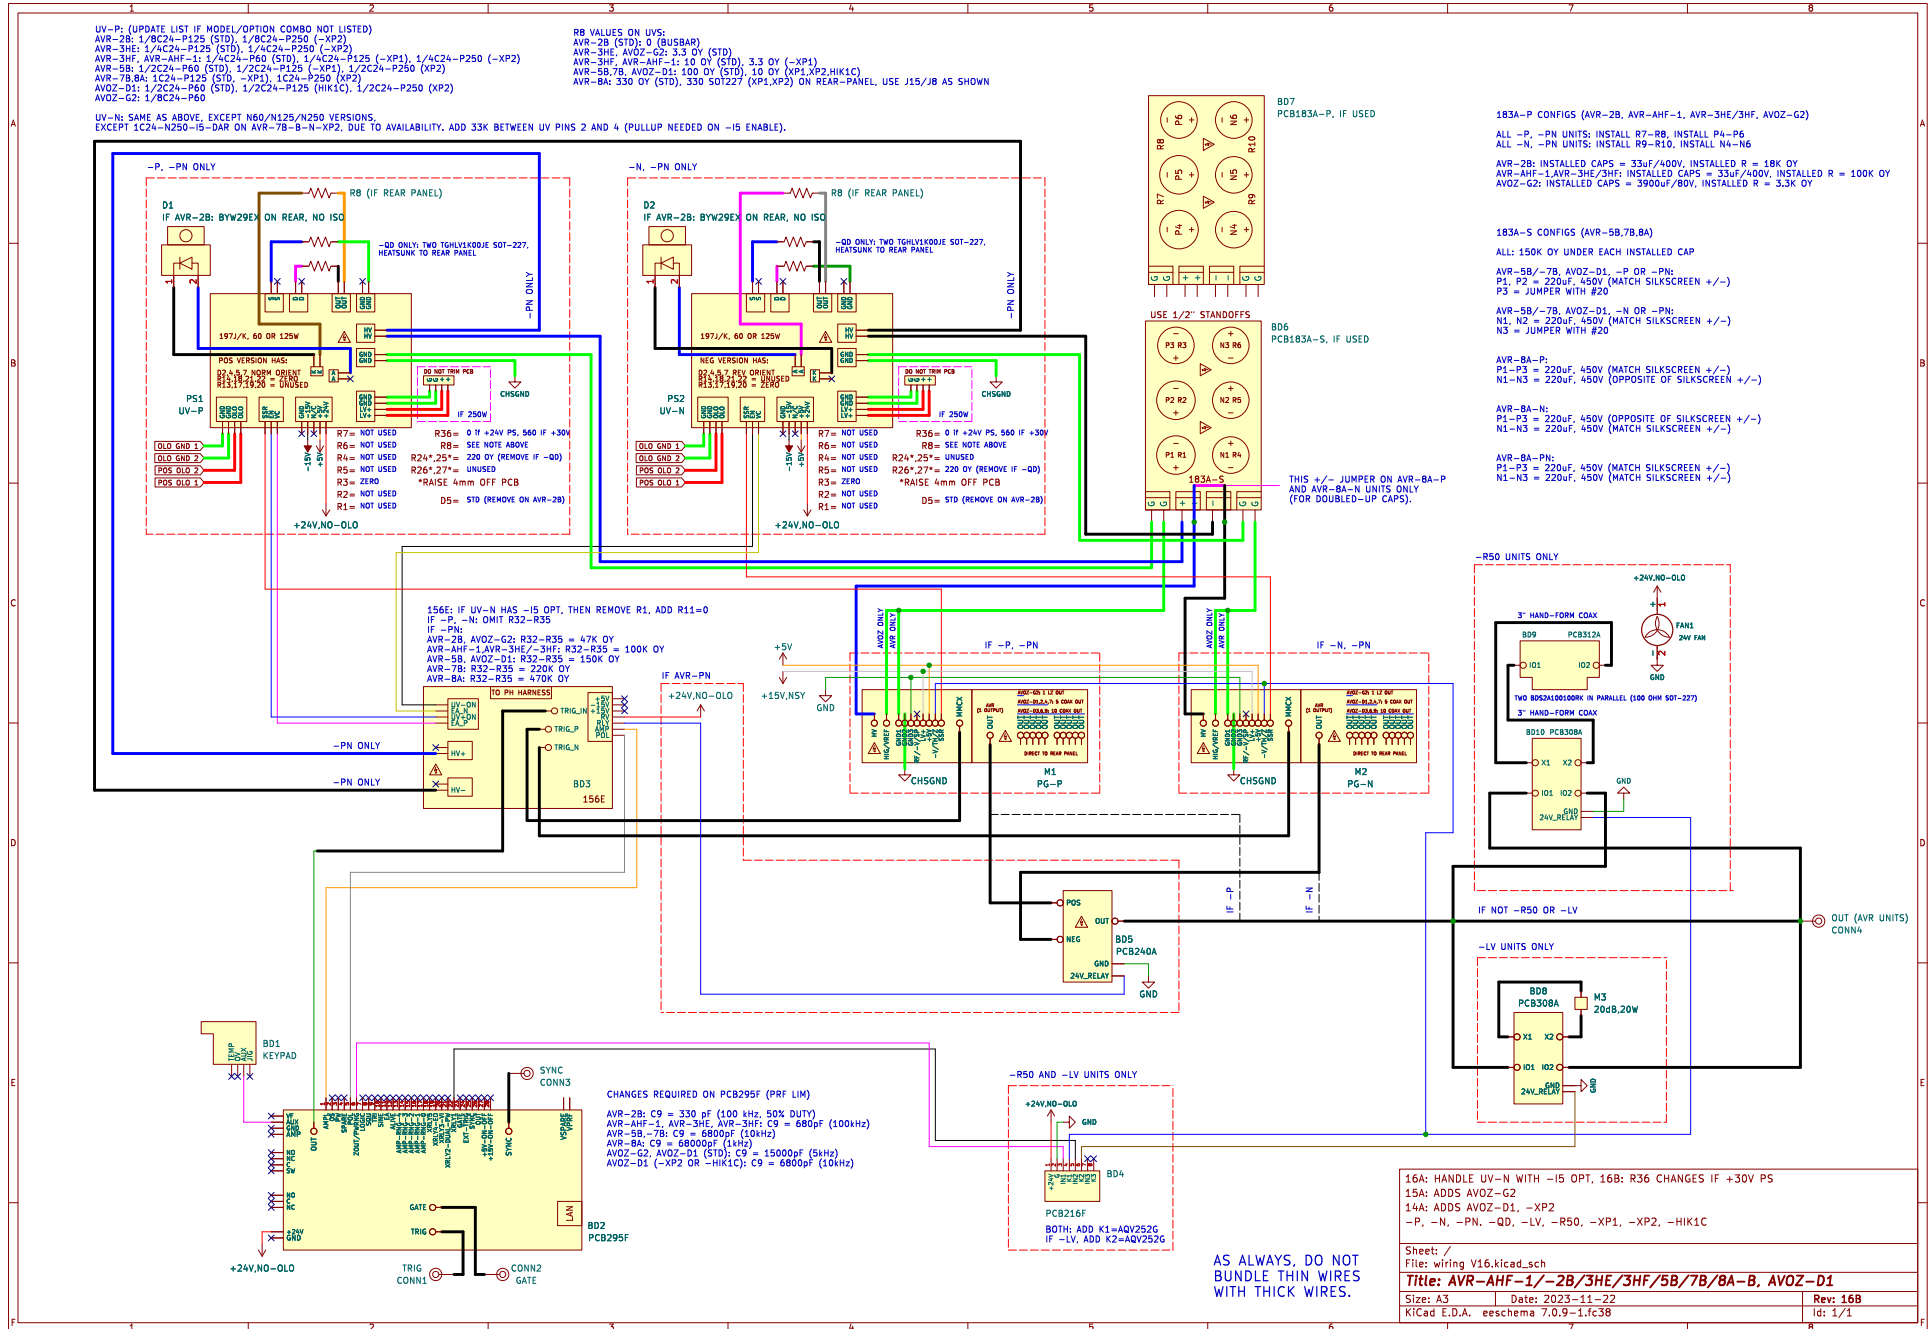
UV-P: (UPDATE LIST IF MODEL/OPTION COMBO NOT LISTED)
AVR-2B: 1/8C24-P125 (STD), 1/8C24-P250 (-XP2)
AVR-3HE: 1/4C24-P125 (STD), 1/4C24-P250 (-XP2)
AVR-3HF, AVR-AHF-1: 1/4C24-P60 (STD), 1/4C24-P125 (-XP1), 1/4C24-P250 (-XP2)
AVR-5B: 1/2C24-P60 (STD), 1/2C24-P125 (-XP1), 1/2C24-P250 (XP2)
AVR-7B,8A: 1C24-P125 (STD, -XP1), 1C24-P250 (XP2)
AVOZ-D1: 1/2C24-P60 (STD), 1/2C24-P125 (HIK1C), 1/2C24-P250 (XP2)
AVOZ-G2: 1/8C24-P60

UV-N: SAME AS ABOVE, EXCEPT N60/N125/N250 VERSIONS,
EXCEPT 1C24-N250-I5-DAR ON AVR-7B-B-N-XP2, DUE TO AVAILABILITY. ADD 33K BETWEEN UV PINS 2 AND 4 (PULLUP NEEDED ON -I5 ENABLE).

R8 VALUES ON UVS:
AVR-2B (STD): 0 (BUSBAR)
AVR-3HE, AVOZ-G2: 3.3 OY (STD)
AVR-3HF, AVR-AHF-1: 10 OY (STD), 3.3 OY (-XP1)
AVR-5B,7B, AVOZ-D1: 100 OY (STD), 10 OY (XP1,XP2,HIK1C)
AVR-8A: 330 OY (STD), 330 SOT227 (XP1,XP2) ON REAR-PANEL, USE J15/J8 AS SHOWN

BD7
PCB183A-P, IF USED

183A-P CONFIGS (AVR-2B, AVR-AHF-1, AVR-3HE/3HF, AVOZ-G2)
ALL -P, -PN UNITS: INSTALL R7-R8, INSTALL P4-P6
ALL -N, -PN UNITS: INSTALL R9-R10, INSTALL N4-N6
AVR-2B: INSTALLED CAPS = 33uF/400V, INSTALLED R = 18K OY
AVR-AHF-1,AVR-3HE/3HF: INSTALLED CAPS = 33uF/400V, INSTALLED R = 100K OY
AVOZ-G2: INSTALLED CAPS = 3900uF/80V, INSTALLED R = 3.3K OY

183A-S CONFIGS (AVR-5B,7B,8A)
ALL: 150K OY UNDER EACH INSTALLED CAP
AVR-5B/-7B, AVOZ-D1, -P OR -PN:
P1, P2 = 220uF, 450V (MATCH SILKSCREEN +/-)
P3 = JUMPER WITH #20
AVR-5B/-7B, AVOZ-D1, -N OR -PN:
N1, N2 = 220uF, 450V (MATCH SILKSCREEN +/-)
N3 = JUMPER WITH #20
AVR-8A-P:
P1-P3 = 220uF, 450V (MATCH SILKSCREEN +/-)
N1-N3 = 220uF, 450V (OPPOSITE OF SILKSCREEN +/-)
AVR-8A-N:
P1-P3 = 220uF, 450V (OPPOSITE OF SILKSCREEN +/-)
N1-N3 = 220uF, 450V (MATCH SILKSCREEN +/-)
AVR-8A-PN:
P1-P3 = 220uF, 450V (MATCH SILKSCREEN +/-)
N1-N3 = 220uF, 450V (MATCH SILKSCREEN +/-)

USE 1/2" STANDOFFS
BD6
PCB183A-S, IF USED
THIS +/- JUMPER ON AVR-8A-P AND AVR-8A-N UNITS ONLY (FOR DOUBLED-UP CAPS).

-P, -PN ONLY
R8 (IF REAR PANEL)
D1
IF AVR-2B: BYW29EX ON REAR, NO ISO
-QD ONLY: TWO TGHLV1K00JE SOT-227, HEATSUNK TO REAR PANEL
-PN ONLY
197J/K, 60 OR 125W
POS VERSION HAS:
D2,4,5,7 NORM ORIENT
R13,17,19,20 = UNUSED
DO NOT TRIM PCB
IF 250W
CHSGND
PS1
UV-P
OLO GND 1
OLO GND 2
POS OLO 2
POS OLO 1
R36= 0 if +24V PS, 560 IF +30V
R7= NOT USED
R6= NOT USED
R8= SEE NOTE ABOVE
R4= NOT USED
R24*,25*= 220 OY (REMOVE IF -QD)
R5= NOT USED
R26*,27*= UNUSED
R3= ZERO
*RAISE 4mm OFF PCB
R2= NOT USED
R1= NOT USED
D5= STD (REMOVE ON AVR-2B)
+24V,NO-OLO

-N, -PN ONLY
R8 (IF REAR PANEL)
D2
IF AVR-2B: BYW29EX ON REAR, NO ISO
-QD ONLY: TWO TGHLV1K00JE SOT-227, HEATSUNK TO REAR PANEL
-PN ONLY
197J/K, 60 OR 125W
NEG VERSION HAS:
D2,4,5,7 REV ORIENT
R13,17,19,20 = ZERO
DO NOT TRIM PCB
IF 250W
CHSGND
PS2
UV-N
OLO GND 1
OLO GND 2
POS OLO 2
POS OLO 1
R36= 0 if +24V PS, 560 IF +30V
R7= NOT USED
R6= NOT USED
R8= SEE NOTE ABOVE
R4= NOT USED
R24*,25*= UNUSED
R5= NOT USED
R26*,27*= 220 OY (REMOVE IF -QD)
R3= ZERO
*RAISE 4mm OFF PCB
R2= NOT USED
R1= NOT USED
D5= STD (REMOVE ON AVR-2B)
+24V,NO-OLO

156E: IF UV-N HAS -I5 OPT, THEN REMOVE R1, ADD R11=0
IF -P, -N: OMIT R32-R35
IF -PN:
AVR-2B, AVOZ-G2: R32-R35 = 47K OY
AVR-AHF-1,AVR-3HE/-3HF: R32-R35 = 100K OY
AVR-5B, AVOZ-D1: R32-R35 = 150K OY
AVR-7B: R32-R35 = 220K OY
AVR-8A: R32-R35 = 470K OY
TO PH HARNESS
TRIG_IN
TRIG_P
TRIG_N
-PN ONLY
HV+
-PN ONLY
HV-
BD3
156E
IF AVR-PN
+24V,NO-OLO
+5V
+15V,NSY
GND
AVOZ ONLY
AVR ONLY
IF -P, -PN
CHSGND
M1
PG-P
IF -N, -PN
CHSGND
M2
PG-N
DIRECT TO REAR PANEL

-R50 UNITS ONLY
+24V,NO-OLO
FAN1
24V FAN
3" HAND-FORM COAX
BD9
PCB312A
IO1
IO2
TWO BDS2A100100RK IN PARALLEL (100 OHM SOT-227)
3" HAND-FORM COAX
BD10 PCB308A
X1
X2
IO1
IO2
GND
24V_RELAY
GND

POS
OUT
NEG
BD5
PCB240A
GND
24V_RELAY
GND
IF -P
IF -N
IF NOT -R50 OR -LV
OUT (AVR UNITS)
CONN4

-LV UNITS ONLY
BD8
PCB308A
M3
20dB,20W
X1
X2
IO1
IO2
GND
24V_RELAY
GND

BD1
KEYPAD
SYNC
CONN3
CHANGES REQUIRED ON PCB295F (PRF LIM)
AVR-2B: C9 = 330 pF (100 kHz, 50% DUTY)
AVR-AHF-1, AVR-3HE, AVR-3HF: C9 = 680pF (100kHz)
AVR-5B,-7B: C9 = 6800pF (10kHz)
AVR-8A: C9 = 68000pF (1kHz)
AVOZ-G2, AVOZ-D1 (STD): C9 = 15000pF (5kHz)
AVOZ-D1 (-XP2 OR -HIK1C): C9 = 6800pF (10kHz)
GATE
TRIG
LAN
BD2
PCB295F
+24V,NO-OLO
TRIG
CONN1
CONN2
GATE

-R50 AND -LV UNITS ONLY
+24V,NO-OLO
GND
BD4
PCB216F
BOTH: ADD K1=AQV252G
IF -LV, ADD K2=AQV252G

AS ALWAYS, DO NOT BUNDLE THIN WIRES WITH THICK WIRES.

16A: HANDLE UV-N WITH -I5 OPT, 16B: R36 CHANGES IF +30V PS
15A: ADDS AVOZ-G2
14A: ADDS AVOZ-D1, -XP2
-P, -N, -PN, -QD, -LV, -R50, -XP1, -XP2, -HIK1C
Sheet: /
File: wiring V16.kicad_sch
Title: AVR-AHF-1/-2B/3HE/3HF/5B/7B/8A-B, AVOZ-D1
Size: A3 Date: 2023-11-22 Rev: 16B
KiCad E.D.A. eeschema 7.0.9-1.fc38 Id: 1/1